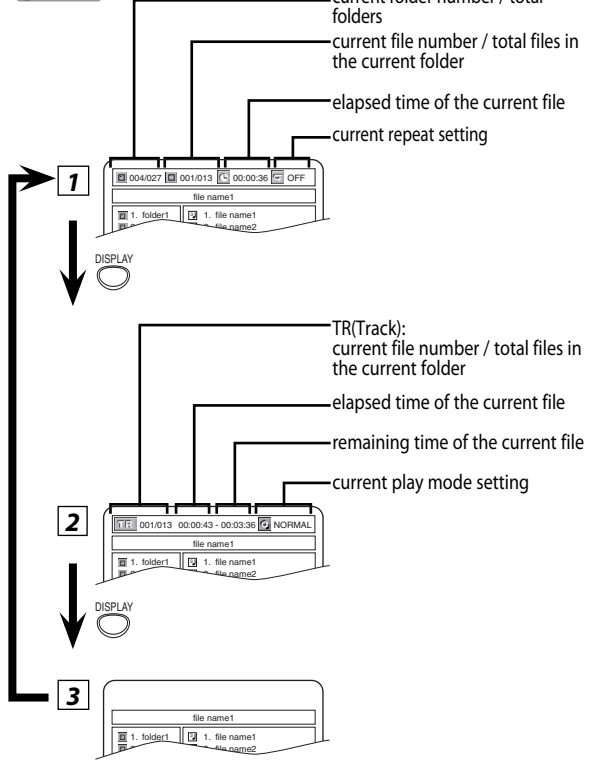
current folder number / total folders

current file number / total files in the current folder

elapsed time of the current file

current repeat setting

1

004/027 001/013 00:00:36 OFF

file name1

1. folder1 1. file name1

file name2

DISPLAY

TR(Track):
current file number / total files in the current folder

elapsed time of the current file

remaining time of the current file

current play mode setting

2

TR 001/013 00:00:43 - 00:03:36 NORMAL

file name1

1. folder1 1. file name1

file name2

DISPLAY

3

file name1

1. folder1 1. file name1

file name2